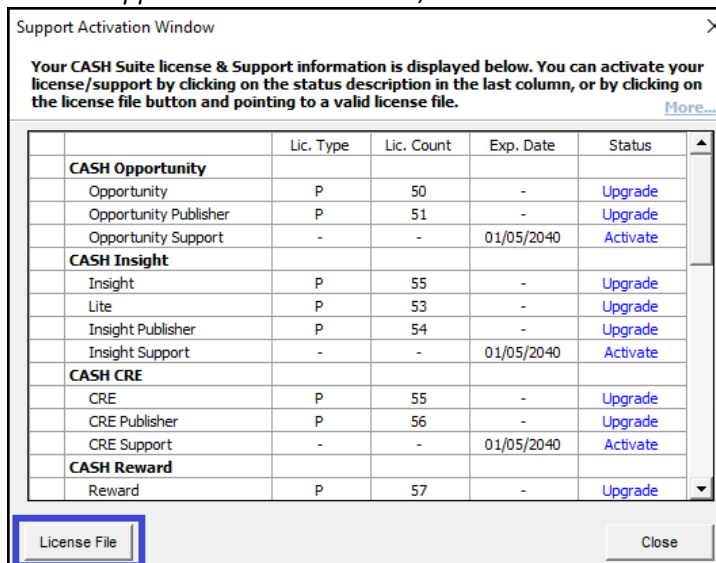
Support Activation Window

Your CASH Suite license & Support information is displayed below. You can activate your license/support by clicking on the status description in the last column, or by clicking on the license file button and pointing to a valid license file.

More...

| | Lic. Type | Lic. Count | Exp. Date | Status |
|---|---|---|---|---|
| CASH Opportunity | | | | |
| Opportunity | P | 50 | - | Upgrade |
| Opportunity Publisher | P | 51 | - | Upgrade |
| Opportunity Support | - | - | 01/05/2040 | Activate |
| CASH Insight | | | | |
| Insight | P | 55 | - | Upgrade |
| Lite | P | 53 | - | Upgrade |
| Insight Publisher | P | 54 | - | Upgrade |
| Insight Support | - | - | 01/05/2040 | Activate |
| CASH CRE | | | | |
| CRE | P | 55 | - | Upgrade |
| CRE Publisher | P | 56 | - | Upgrade |
| CRE Support | - | - | 01/05/2040 | Activate |
| CASH Reward | | | | |
| Reward | P | 57 | - | Upgrade |

License File

Close